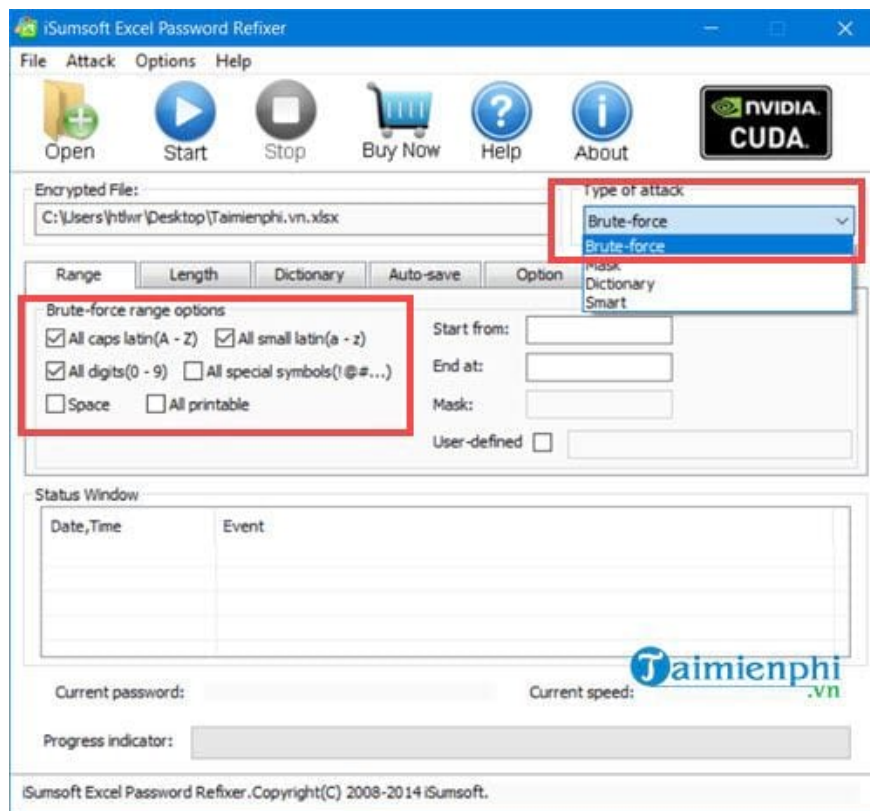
iSumsoft Excel Password Refixer

File Attack Options Help

Open Start Stop Buy Now Help About

NVIDIA CUDA

Encrypted File:
C:\Users\htlwr\Desktop\Taimienphi.vn.xlsx

Type of attack
Brute-force
Brute-force
Mask
Dictionary
Smart

Range Length Dictionary Auto-save Option

Brute-force range options
All caps latin(A - Z) All small latin(a - z)
All digits(0 - 9) All special symbols(!@#...)
Space All printable

Start from:
End at:
Mask:
User-defined

Status Window
Date,Time Event

Taimienphi.vn

Current password: Current speed:

Progress indicator:

iSumsoft Excel Password Refixer.Copyright(C) 2008-2014 iSumsoft.